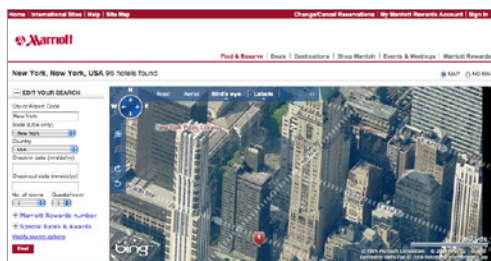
Home | International Sites | Help | Site Map

Change/Cancel Reservations | My Marriott Rewards Account | Sign in

Marriott

Find & Reserve | Deals | Destinations | Shop Marriott | Events & Meetings | Marriott Rewards

New York, New York, USA 95 hotels found

MAP NO MAP

EDIT YOUR SEARCH

City or Airport Code

New York

State (USA only)

New York

Country

USA

Check-in date (mm/dd/yy)

Check-out date (mm/dd/yy)

No. of rooms Guests/room

1 1

Marriott Rewards number

Special Rates & Awards

Modify search options

Find

Road Aerial Bird's eye Labels

New York Public Library

bing

© 2009 Microsoft Corporation

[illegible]